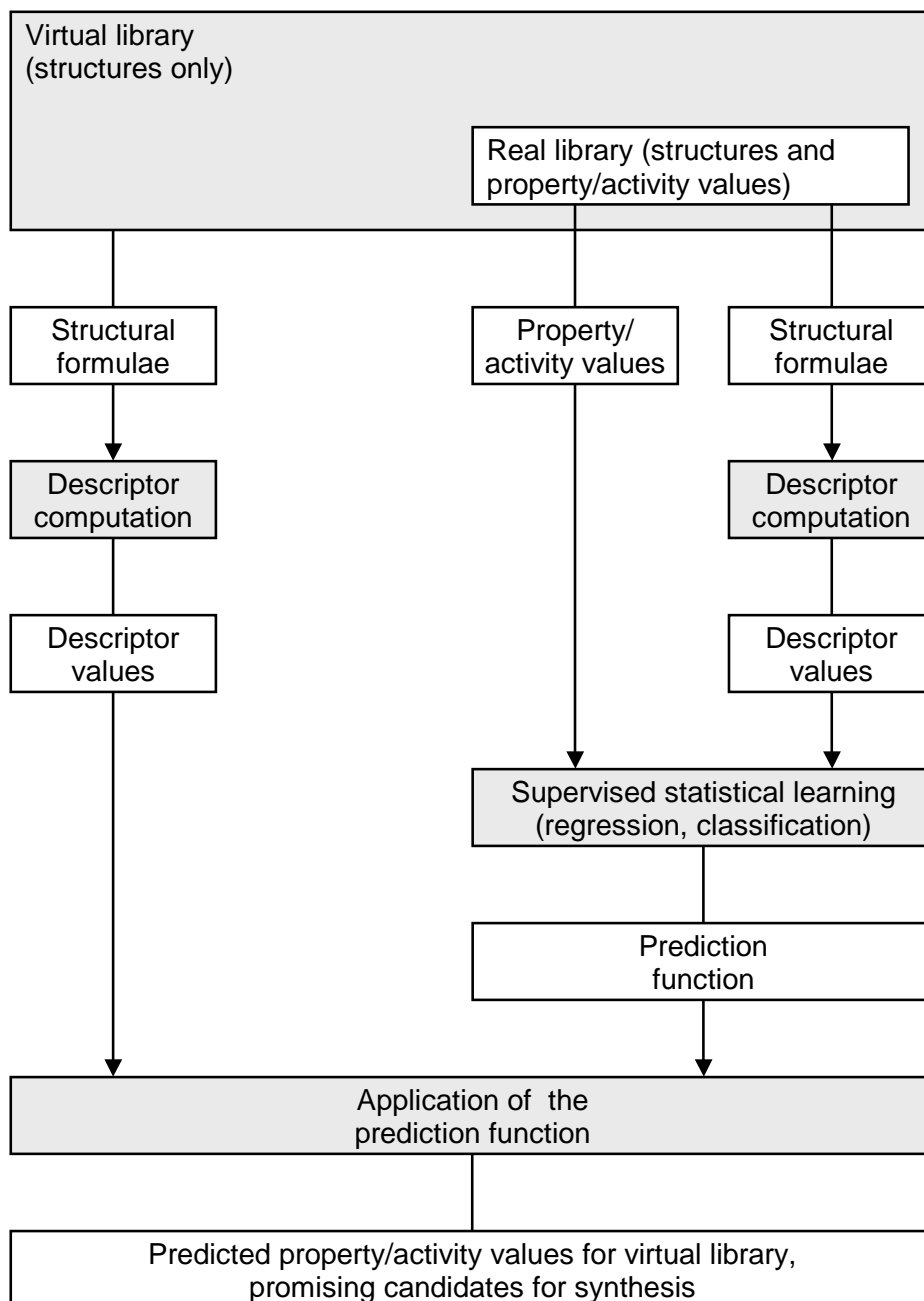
Virtual library
(structures only)

Real library (structures and property/activity values)

Structural formulae

Property/ activity values

Structural formulae

Descriptor computation

Descriptor computation

Descriptor values

Descriptor values

Supervised statistical learning (regression, classification)

Prediction function

Application of the prediction function

Predicted property/activity values for virtual library, promising candidates for synthesis